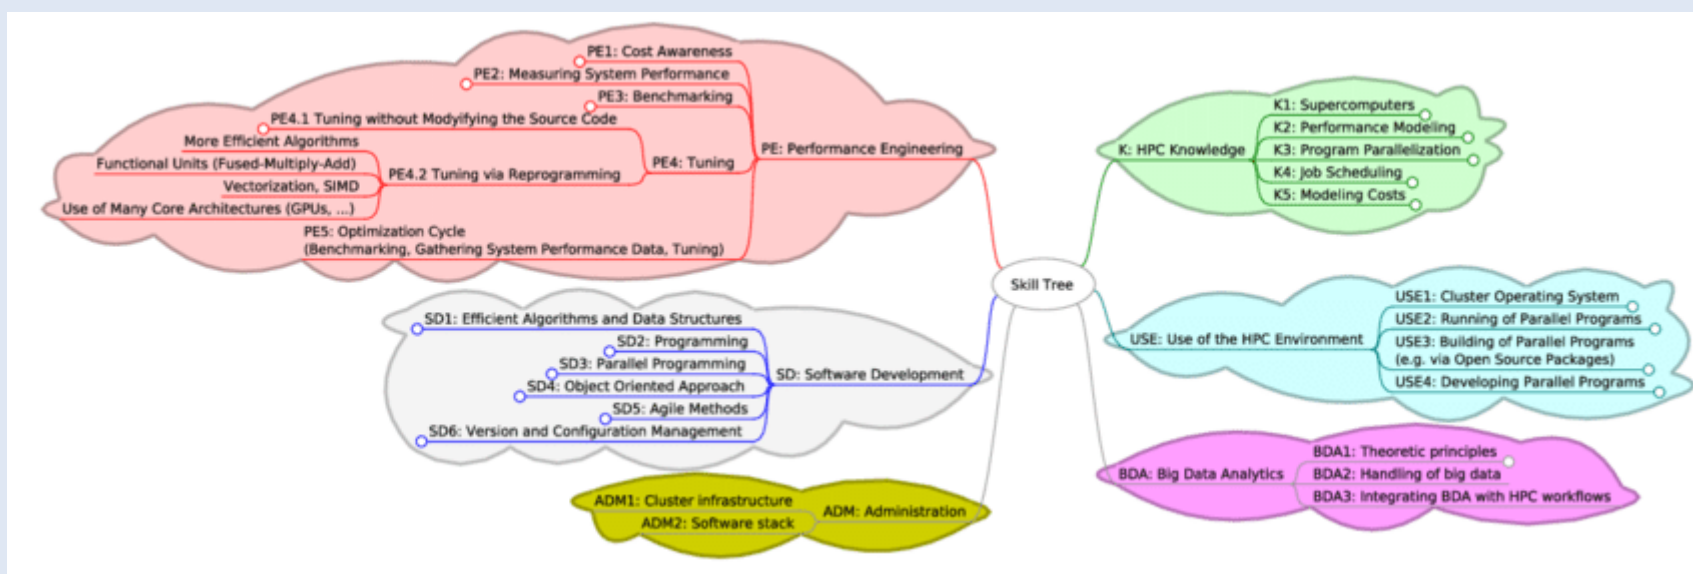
Skill Tree

PE: Performance Engineering
PE1: Cost Awareness
PE2: Measuring System Performance
PE3: Benchmarking
PE4: Tuning
PE4.1 Tuning without Modyifying the Source Code
PE4.2 Tuning via Reprogramming
More Efficient Algorithms
Functional Units (Fused-Multiply-Add)
Vectorization, SIMD
Use of Many Core Architectures (GPUs, ...)
PE5: Optimization Cycle (Benchmarking, Gathering System Performance Data, Tuning)

SD: Software Development
SD1: Efficient Algorithms and Data Structures
SD2: Programming
SD3: Parallel Programming
SD4: Object Oriented Approach
SD5: Agile Methods
SD6: Version and Configuration Management

ADM: Administration
ADM1: Cluster infrastructure
ADM2: Software stack

K: HPC Knowledge
K1: Supercomputers
K2: Performance Modeling
K3: Program Parallelization
K4: Job Scheduling
K5: Modeling Costs

USE: Use of the HPC Environment
USE1: Cluster Operating System
USE2: Running of Parallel Programs
USE3: Building of Parallel Programs (e.g. via Open Source Packages)
USE4: Developing Parallel Programs

BDA: Big Data Analytics
BDA1: Theoretic principles
BDA2: Handling of big data
BDA3: Integrating BDA with HPC workflows